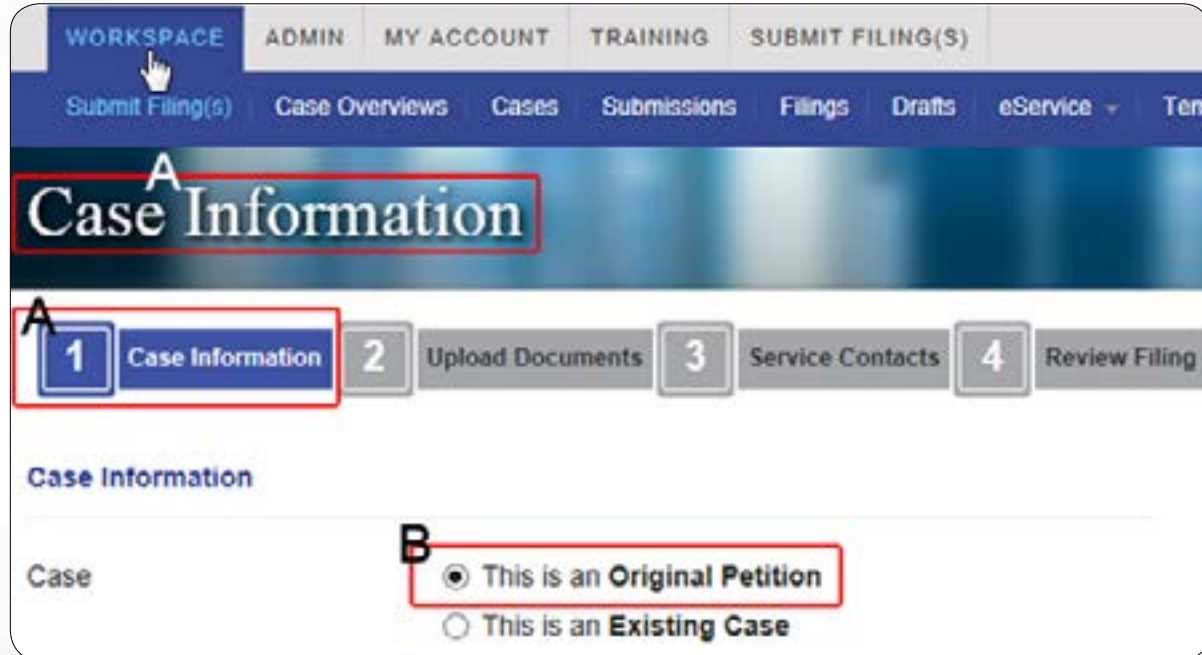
WORKSPACE ADMIN MY ACCOUNT TRAINING SUBMIT FILING(S)

Submit Filing(s) Case Overviews Cases Submissions Filings Drafts eService Ten

A

Case Information

A

1 Case Information 2 Upload Documents 3 Service Contacts 4 Review Filing

Case Information

Case

B

This is an Original Petition

This is an Existing Case